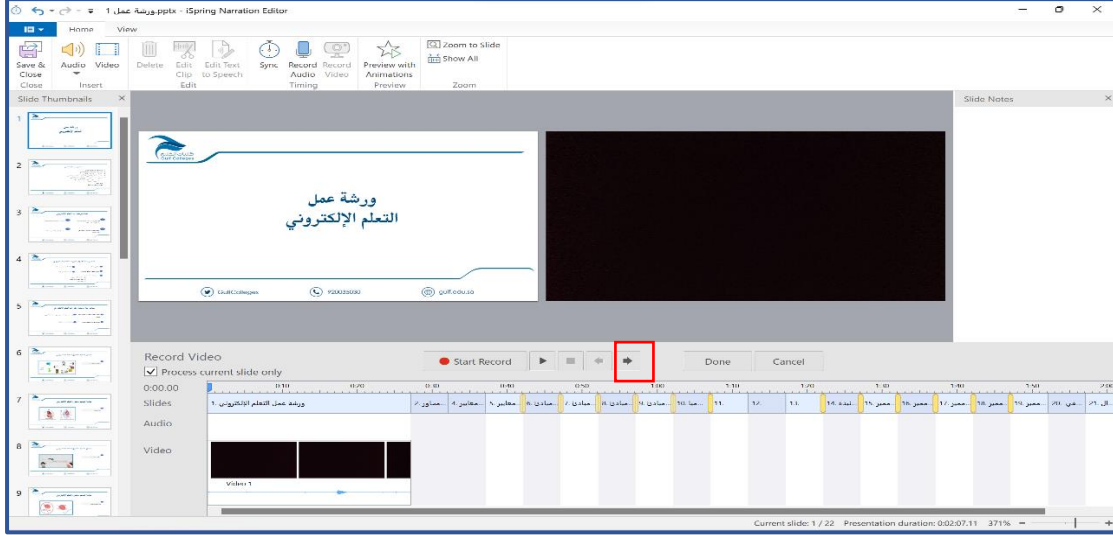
ورشة عمل 1.pptx - iSpring Narration Editor

Home View

Save & Close
Audio Video
Delete Edit Clip Edit Text to Speech
Sync Record Audio Record Video
Preview with Animations
Zoom to Slide
Show All

Close Insert Edit Timing Preview Zoom

Slide Thumbnails

Slide Notes

1 2 3 4 5 6 7 8 9

ورشة عمل
التعلم الإلكتروني

GulfColleges 920033030 gulf.edu.sa

Record Video
Process current slide only

Start Record Done Cancel

0:00.00
0:10 0:20 0:30 0:40 0:50 1:00 1:10 1:20 1:30 1:40 1:50 2:00

Slides
Audio
Video

1. ورشة عمل التعلم الإلكتروني

Video 1

Current slide: 1 / 22 Presentation duration: 0:02:07.11 371%